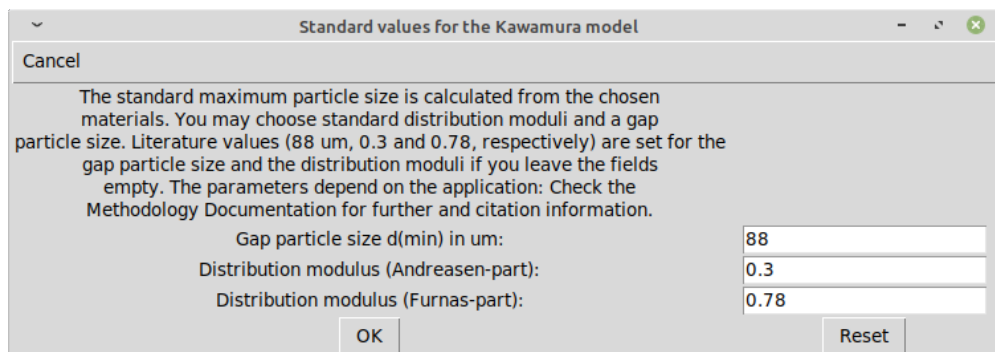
Standard values for the Kawamura model

Cancel

The standard maximum particle size is calculated from the chosen materials. You may choose standard distribution moduli and a gap particle size. Literature values (88 um, 0.3 and 0.78, respectively) are set for the gap particle size and the distribution moduli if you leave the fields empty. The parameters depend on the application: Check the Methodology Documentation for further and citation information.

Gap particle size d(min) in um: 88

Distribution modulus (Andreasen-part): 0.3

Distribution modulus (Furnas-part): 0.78

OK

Reset